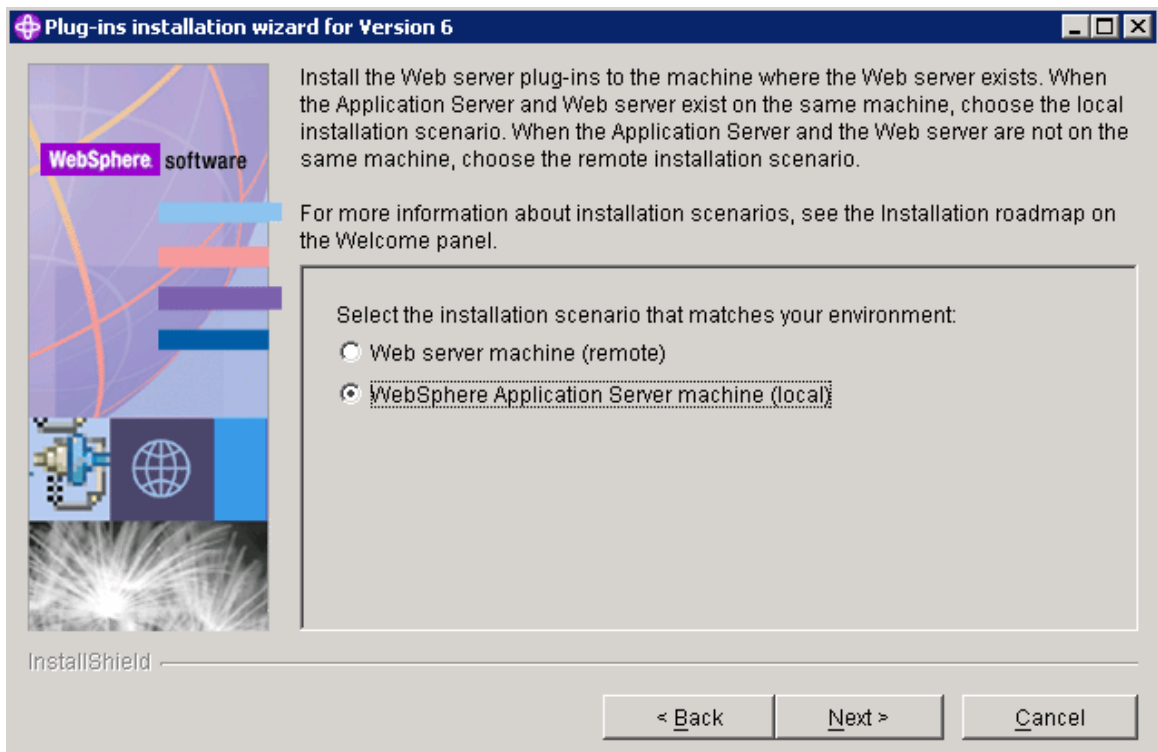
Plug-ins installation wizard for Version 6

WebSphere software

Install the Web server plug-ins to the machine where the Web server exists. When the Application Server and Web server exist on the same machine, choose the local installation scenario. When the Application Server and the Web server are not on the same machine, choose the remote installation scenario.

For more information about installation scenarios, see the Installation roadmap on the Welcome panel.

Select the installation scenario that matches your environment:

Web server machine (remote)

WebSphere Application Server machine (local)

InstallShield

< Back

Next >

Cancel